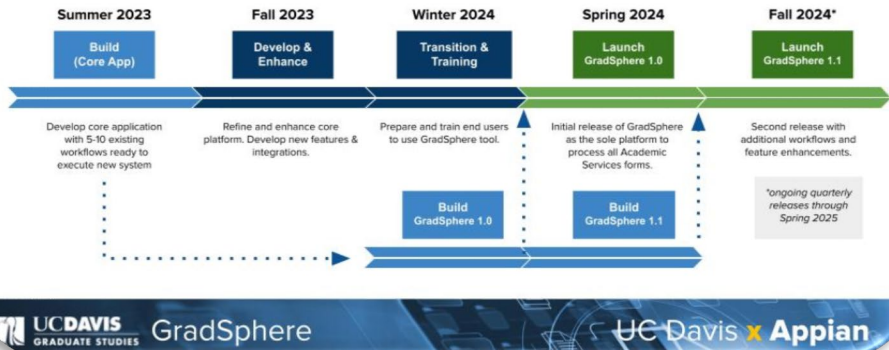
Summer 2023

Fall 2023

Winter 2024

Spring 2024

Fall 2024*

Build (Core App)

Develop & Enhance

Transition & Training

Launch GradSphere 1.0

Launch GradSphere 1.1

Develop core application with 5-10 existing workflows ready to execute new system

Refine and enhance core platform. Develop new features & integrations.

Prepare and train end users to use GradSphere tool.

Initial release of GradSphere as the sole platform to process all Academic Services forms.

Second release with additional workflows and feature enhancements.

*ongoing quarterly releases through Spring 2025

Build GradSphere 1.0

Build GradSphere 1.1

UC DAVIS GRADUATE STUDIES GradSphere

UC Davis x Appian